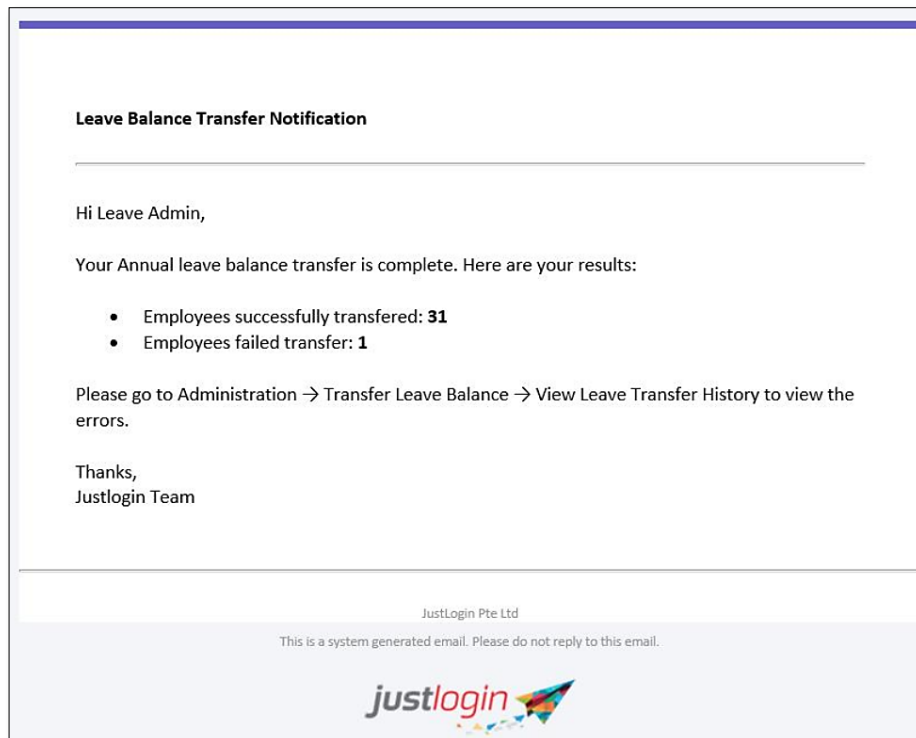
**Leave Balance Transfer Notification**

Hi Leave Admin,

Your Annual leave balance transfer is complete. Here are your results:

- Employees successfully transfered: **31**
- Employees failed transfer: **1**

Please go to Administration → Transfer Leave Balance → View Leave Transfer History to view the errors.

Thanks,
Justlogin Team

JustLogin Pte Ltd

This is a system generated email. Please do not reply to this email.

justlogin